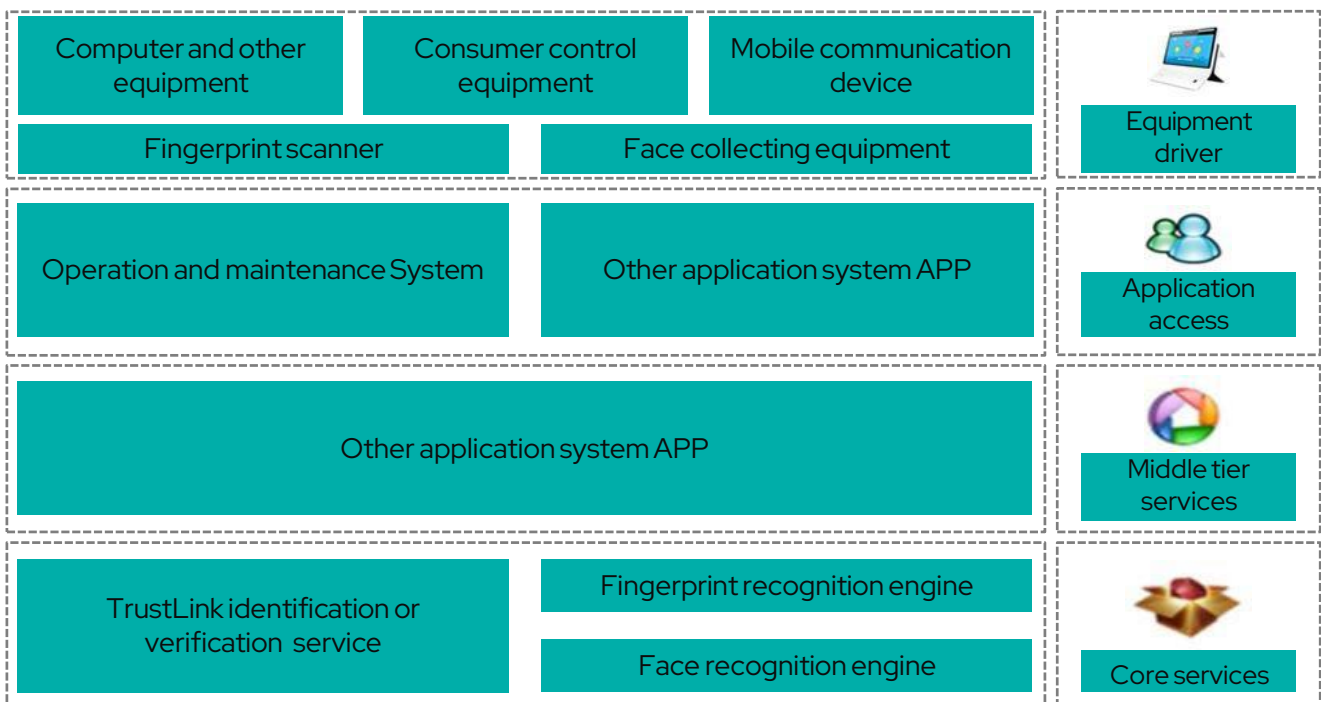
Computer and other equipment

Consumer control equipment

Mobile communication device

Fingerprint scanner

Face collecting equipment

Equipment driver

Operation and maintenance System

Other application system APP

Application access

Other application system APP

Middle tier services

TrustLink identification or verification service

Fingerprint recognition engine

Face recognition engine

Core services